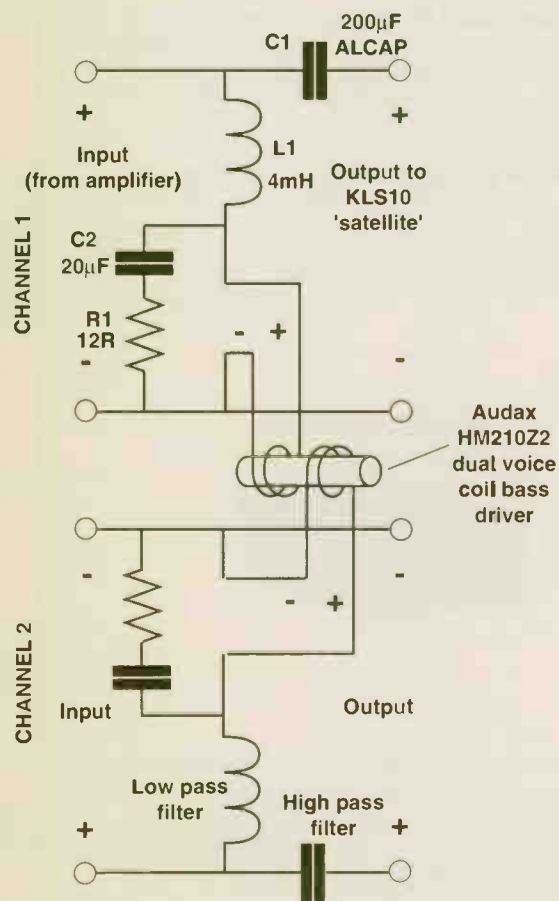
C1

200μF
ALCAP

+

+

Input
(from amplifier)

L1
4mH

Output to
KLS10
'satellite'

CHANNEL 1

C2
20μF

R1
12R

-

-

+

-

Audax
HM210Z2
dual voice
coil bass
driver

CHANNEL 2

-

-

-

+

Input

Output

Low pass
filter

High pass
filter

+

+